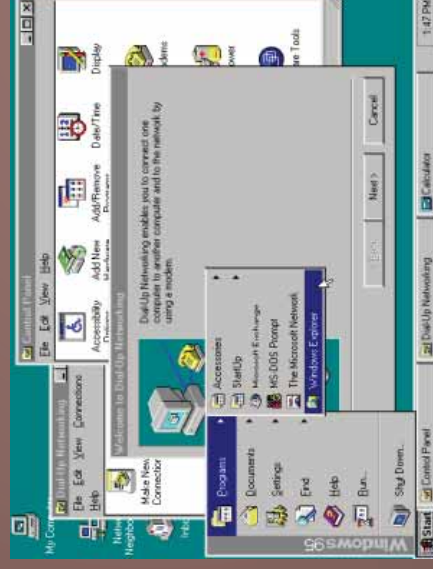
Control Panel
File Edit View Help
Accessibility Options
Add New Hardware
Add/Remove Programs
Date/Time
Display
Modems
Power
Tools

Dial-Up Networking
File Edit View Connections Help
Make New Connection

Welcome to Dial-Up Networking
Dial-Up Networking enables you to connect one computer to another computer and to the network by using a modem.
< Back
Next >
Cancel

My Computer
Network Neighborhood
Inbox

Programs
Documents
Settings
Find
Help
Run...
Shut Down...

Accessories
StartUp
Microsoft Exchange
MS-DOS Prompt
The Microsoft Network
Windows Explorer

Windows95
Start
Control Panel
Dial-Up Networking
Calculator
1:47 PM